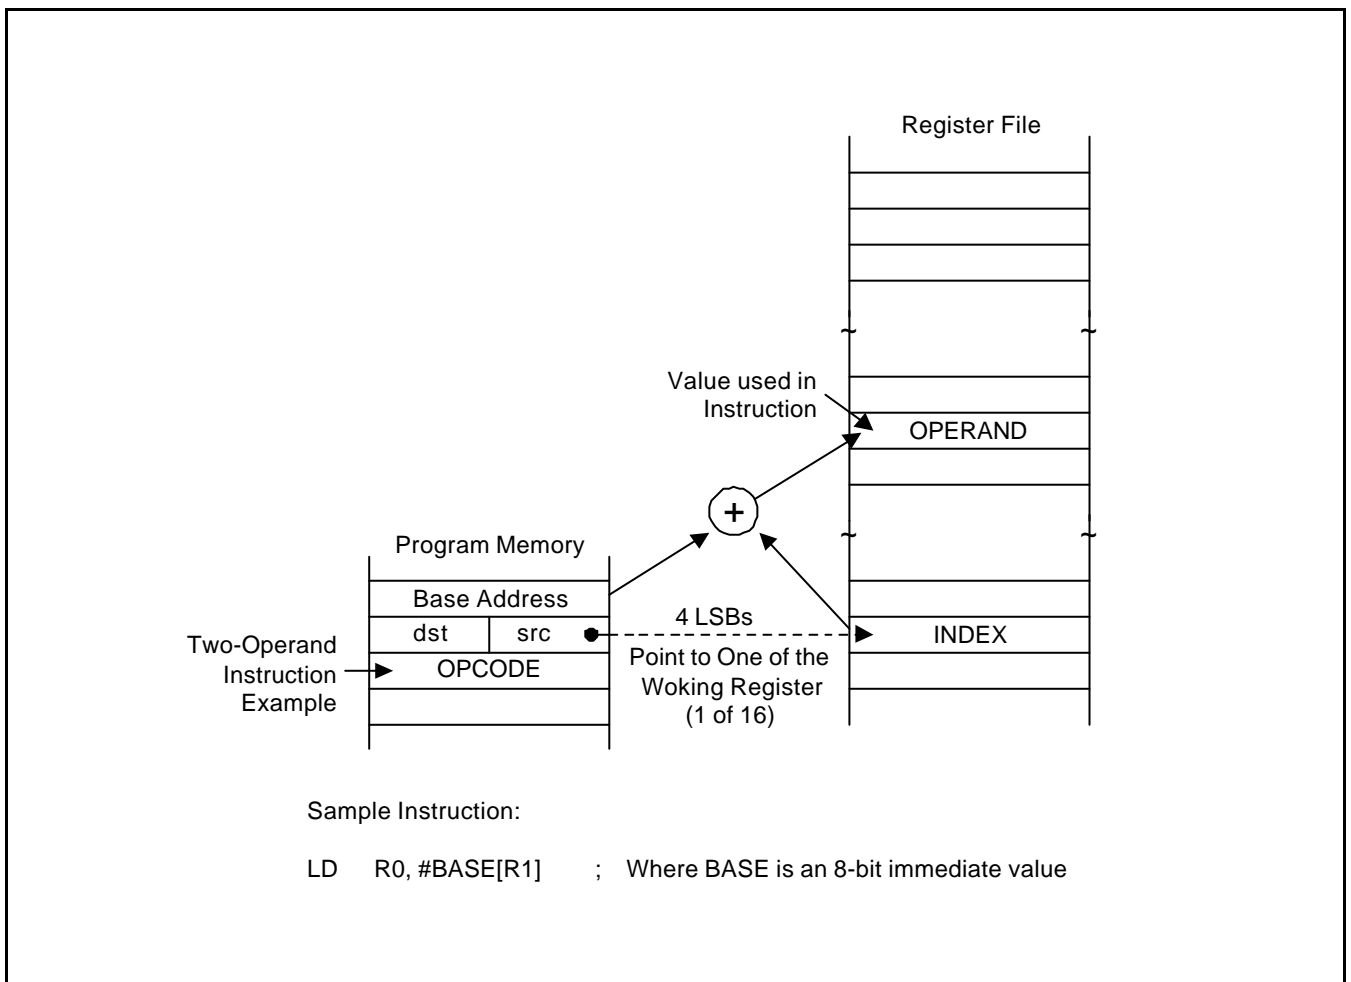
Register File

Value used in Instruction

OPERAND

+

Program Memory

Base Address

dst | src

4 LSBs

INDEX

Two-Operand Instruction Example

OPCODE

Point to One of the Woking Register (1 of 16)

Sample Instruction:

LD R0, #BASE[R1] ; Where BASE is an 8-bit immediate value